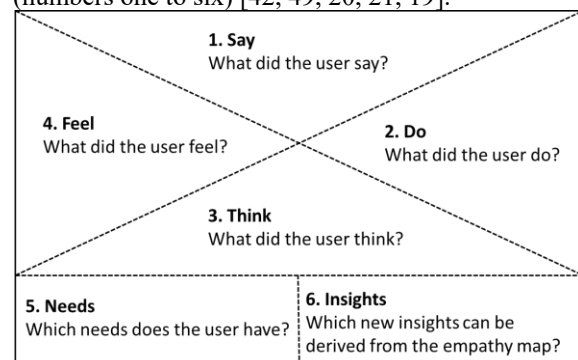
(numbers one to six) [42, 49, 20, 21, 19].

1. Say
What did the user say?

4. Feel
What did the user feel?

2. Do
What did the user do?

3. Think
What did the user think?

5. Needs
Which needs does the user have?

6. Insights
Which new insights can be derived from the empathy map?